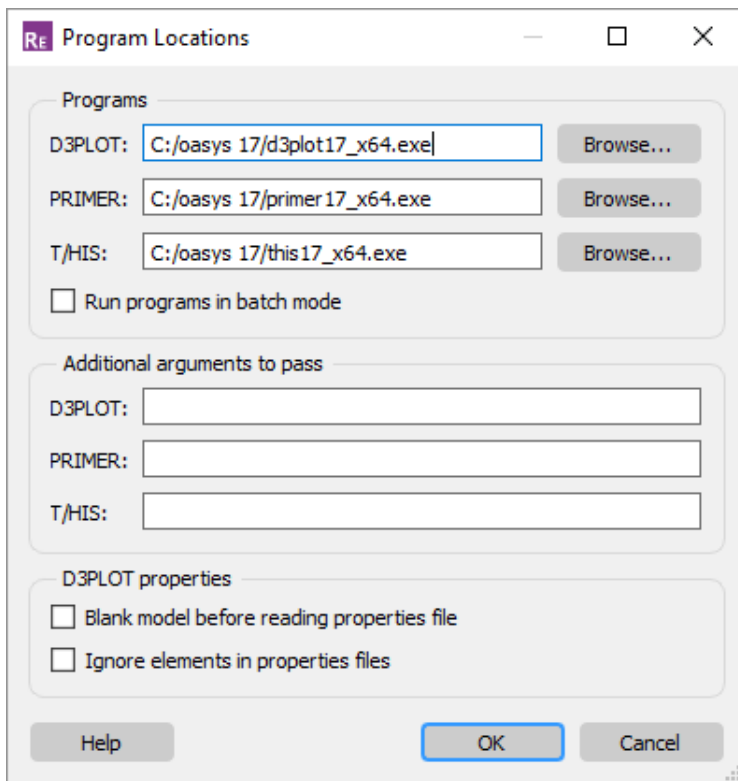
RE Program Locations

Programs

D3PLOT: C:/oasys 17/d3plot17_x64.exe Browse...

PRIMER: C:/oasys 17/primer17_x64.exe Browse...

T/HIS: C:/oasys 17/this17_x64.exe Browse...

Run programs in batch mode

Additional arguments to pass

D3PLOT:

PRIMER:

T/HIS:

D3PLOT properties

Blank model before reading properties file

Ignore elements in properties files

Help OK Cancel